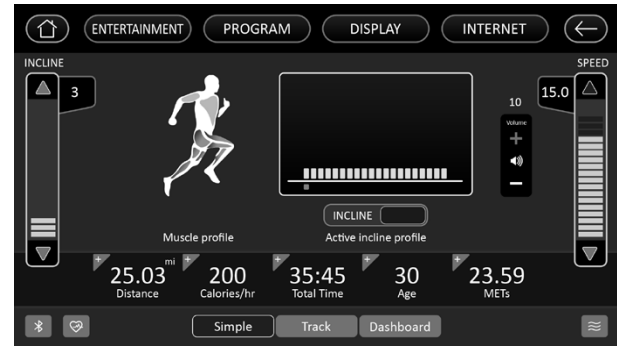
ENTERTAINMENT PROGRAM DISPLAY INTERNET

INCLINE

3

SPEED

15.0

10

Volume

+

−

Muscle profile

INCLINE

Active incline profile

+ 25.03 mi Distance

+ 200 Calories/hr

+ 35:45 Total Time

+ 30 Age

+ 23.59 METs

Simple Track Dashboard